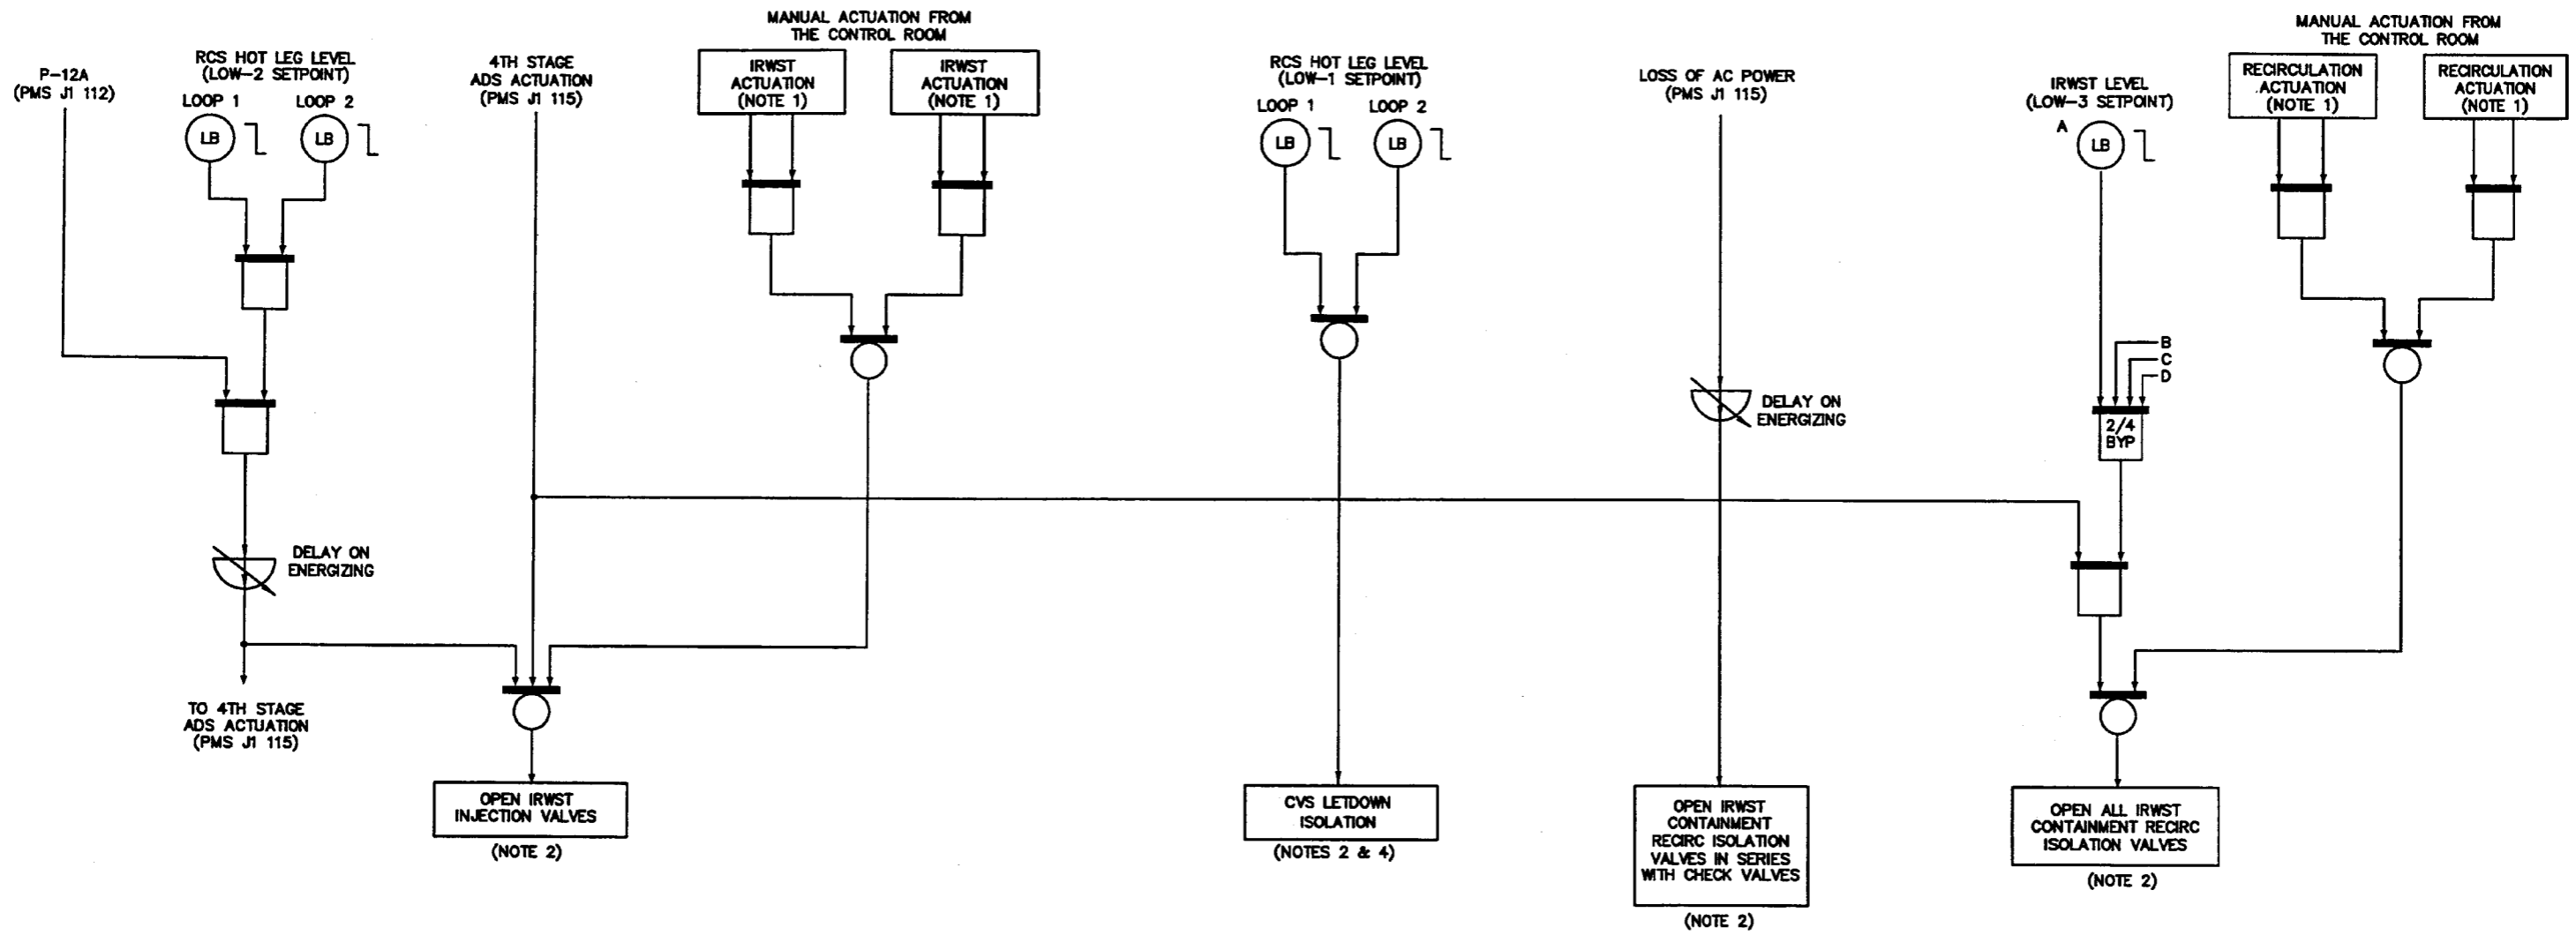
P-12A
(PMS J1 112)

RCS HOT LEG LEVEL
(LOW-2 SETPOINT)

LOOP 1

LOOP 2

LB

LB

4TH STAGE
ADS ACTUATION
(PMS J1 115)

MANUAL ACTUATION FROM
THE CONTROL ROOM

IRWST
ACTUATION
(NOTE 1)

IRWST
ACTUATION
(NOTE 1)

RCS HOT LEG LEVEL
(LOW-1 SETPOINT)

LOOP 1

LOOP 2

LB

LB

LOSS OF AC POWER
(PMS J1 115)

IRWST LEVEL
(LOW-3 SETPOINT)

A

LB

MANUAL ACTUATION FROM
THE CONTROL ROOM

RECIRCULATION
ACTUATION
(NOTE 1)

RECIRCULATION
ACTUATION
(NOTE 1)

B
C
D

2/4
BYP

DELAY ON
ENERGIZING

DELAY ON
ENERGIZING

TO 4TH STAGE
ADS ACTUATION
(PMS J1 115)

OPEN IRWST
INJECTION VALVES

(NOTE 2)

CVS LETDOWN
ISOLATION

(NOTES 2 & 4)

OPEN IRWST
CONTAINMENT
RECIRC ISOLATION
VALVES IN SERIES
WITH CHECK VALVES

(NOTE 2)

OPEN ALL IRWST
CONTAINMENT RECIRC
ISOLATION VALVES

(NOTE 2)